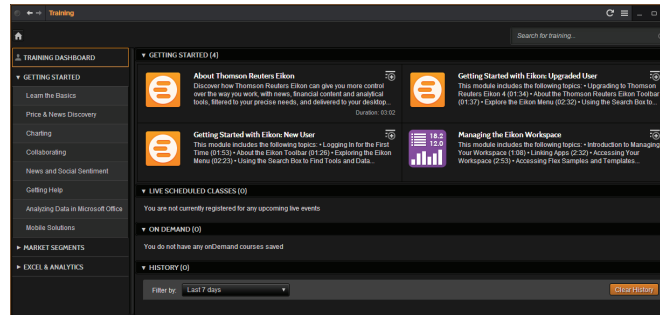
Training

Search for training...

TRAINING DASHBOARD
GETTING STARTED
Learn the Basics
Price & News Discovery
Charting
Collaborating
News and Social Sentiment
Getting Help
Analyzing Data in Microsoft Office
Mobile Solutions
MARKET SEGMENTS
EXCEL & ANALYTICS

GETTING STARTED (4)

About Thomson Reuters Eikon
Discover how Thomson Reuters Eikon can give you more control over the way you work, with news, financial content and analytical tools, filtered to your precise needs, and delivered to your desktop...
Duration: 03:02

Getting Started with Eikon: Upgraded User
This module includes the following topics: • Upgrading to Thomson Reuters Eikon 4 (01:34) • About the Thomson Reuters Eikon Toolbar (01:37) • Explore the Eikon Menu (02:32) • Using the Search Box to...

Getting Started with Eikon: New User
This module includes the following topics: • Logging In for the First Time (01:53) • About the Eikon Toolbar (01:26) • Exploring the Eikon Menu (02:23) • Using the Search Box to Find Tools and Data...

18.2
12.0
Managing the Eikon Workspace
This module includes the following topics: • Introduction to Managing Your Workspace (1:08) • Linking Apps (2:32) • Accessing Your Workspace (2:53) • Accessing Flex Samples and Templates...

LIVE SCHEDULED CLASSES (0)
You are not currently registered for any upcoming live events

ON DEMAND (0)
You do not have any onDemand courses saved

HISTORY (0)
Filter by: Last 7 days
Clear History